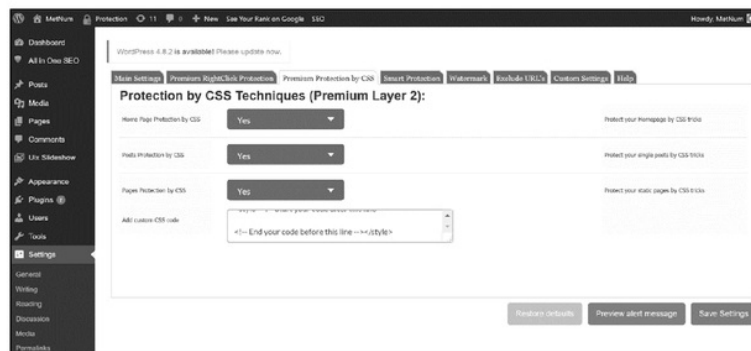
MetNum Protection 11 0 + New See Your Rank on Google SEO Howdy, MetNum

Dashboard
All in One SEO
Posts
Media
Pages
Comments
Uix Slideshow
Appearance
Plugins
Users
Tools
Settings
General
Writing
Reading
Discussion
Media
Permalinks

WordPress 4.8.2 is available! Please update now.

Main Settings | Premium RightClick Protection | Premium Protection by CSS | Smart Protection | Watermark | Exclude URL's | Custom Settings | Help

Protection by CSS Techniques (Premium Layer 2):

| | | |
|---|---|---|
| Home Page Protection by CSS | Yes | Protect your Homepage by CSS tricks |
| Posts Protection by CSS | Yes | Protect your single posts by CSS tricks |
| Pages Protection by CSS | Yes | Protect your static pages by CSS tricks |
| Add custom CSS code | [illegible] <!-- End your code before this line --></style> | |

Restore defaults | Preview alert message | Save Settings